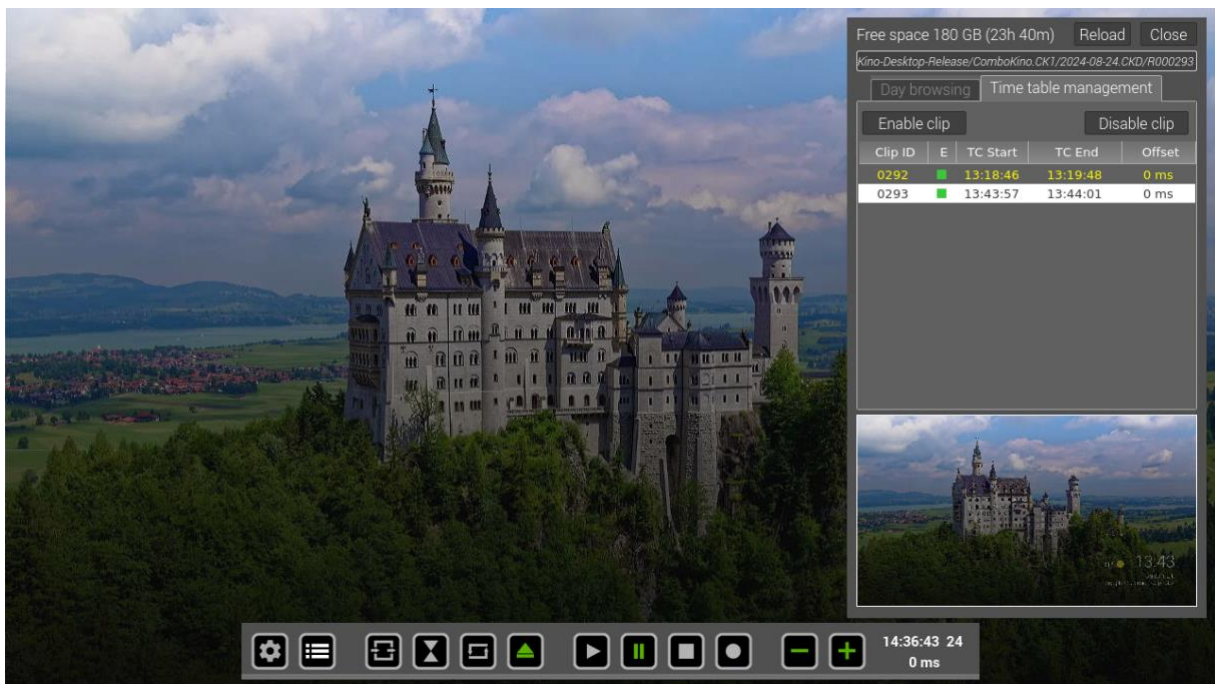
Free space 180 GB (23h 40m) Reload Close

Kino-Desktop-Release/ComboKino.CK1/2024-08-24.CKD/R000293

Day browsing Time table management

Enable clip Disable clip

| Clip ID | E | TC Start | TC End | Offset |
|---|---|---|---|---|
| 0292 | | 13:18:46 | 13:19:48 | 0 ms |
| 0293 | | 13:43:57 | 13:44:01 | 0 ms |

13:43

14:36:43 24
0 ms